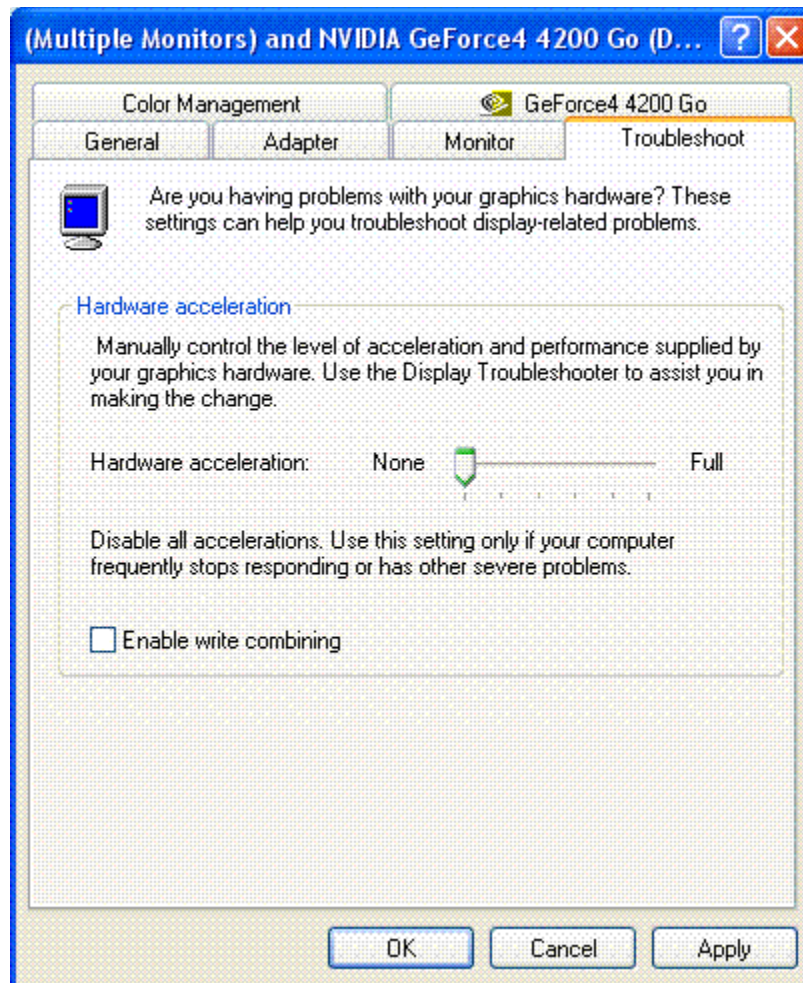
(Multiple Monitors) and NVIDIA GeForce4 4200 Go (D...

Color Management
GeForce4 4200 Go
General
Adapter
Monitor
Troubleshoot

Are you having problems with your graphics hardware? These settings can help you troubleshoot display-related problems.

Hardware acceleration

Manually control the level of acceleration and performance supplied by your graphics hardware. Use the Display Troubleshooter to assist you in making the change.

Hardware acceleration: None Full

Disable all accelerations. Use this setting only if your computer frequently stops responding or has other severe problems.

Enable write combining

OK
Cancel
Apply